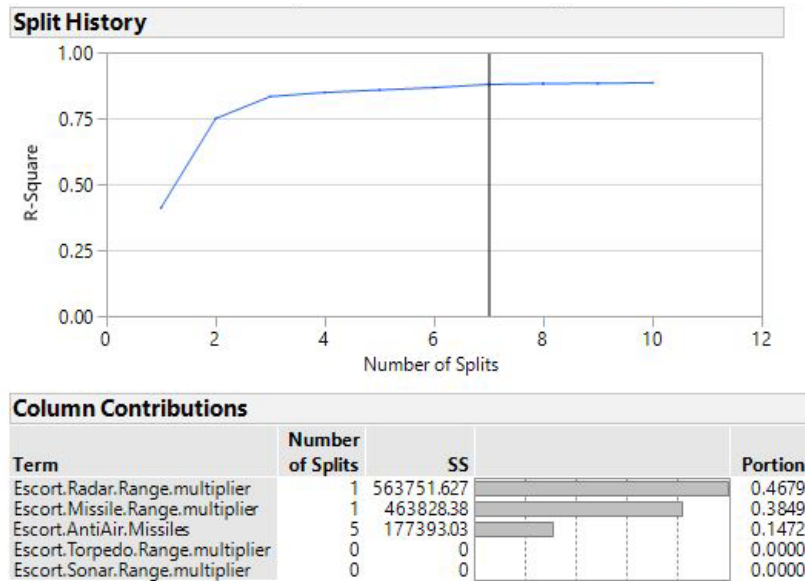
Split History

R-Square

1.00
0.75
0.50
0.25
0.00

0 2 4 6 8 10 12

Number of Splits

Column Contributions

| Term | Number of Splits | SS | | Portion |
|---|---|---|---|---|
| Escort.Radar.Range.multiplier | 1 | 563751.627 | | 0.4679 |
| Escort.Missile.Range.multiplier | 1 | 463828.38 | | 0.3849 |
| Escort.AntiAir.Missiles | 5 | 177393.03 | | 0.1472 |
| Escort.Torpedo.Range.multiplier | 0 | 0 | | 0.0000 |
| Escort.Sonar.Range.multiplier | 0 | 0 | | 0.0000 |